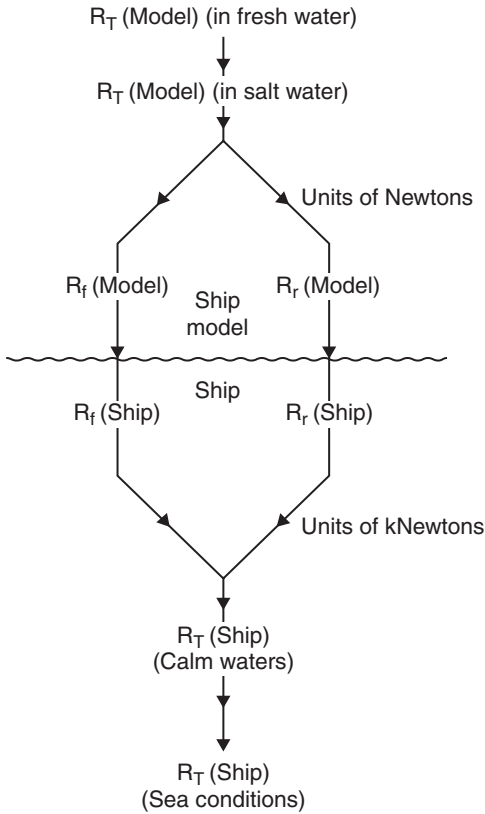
$R_T$ (Model) (in fresh water)

$R_T$ (Model) (in salt water)

Units of Newtons

$R_f$ (Model)

Ship model

$R_r$ (Model)

Ship

$R_f$ (Ship)

$R_r$ (Ship)

Units of kNewtons

$R_T$ (Ship) (Calm waters)

$R_T$ (Ship) (Sea conditions)